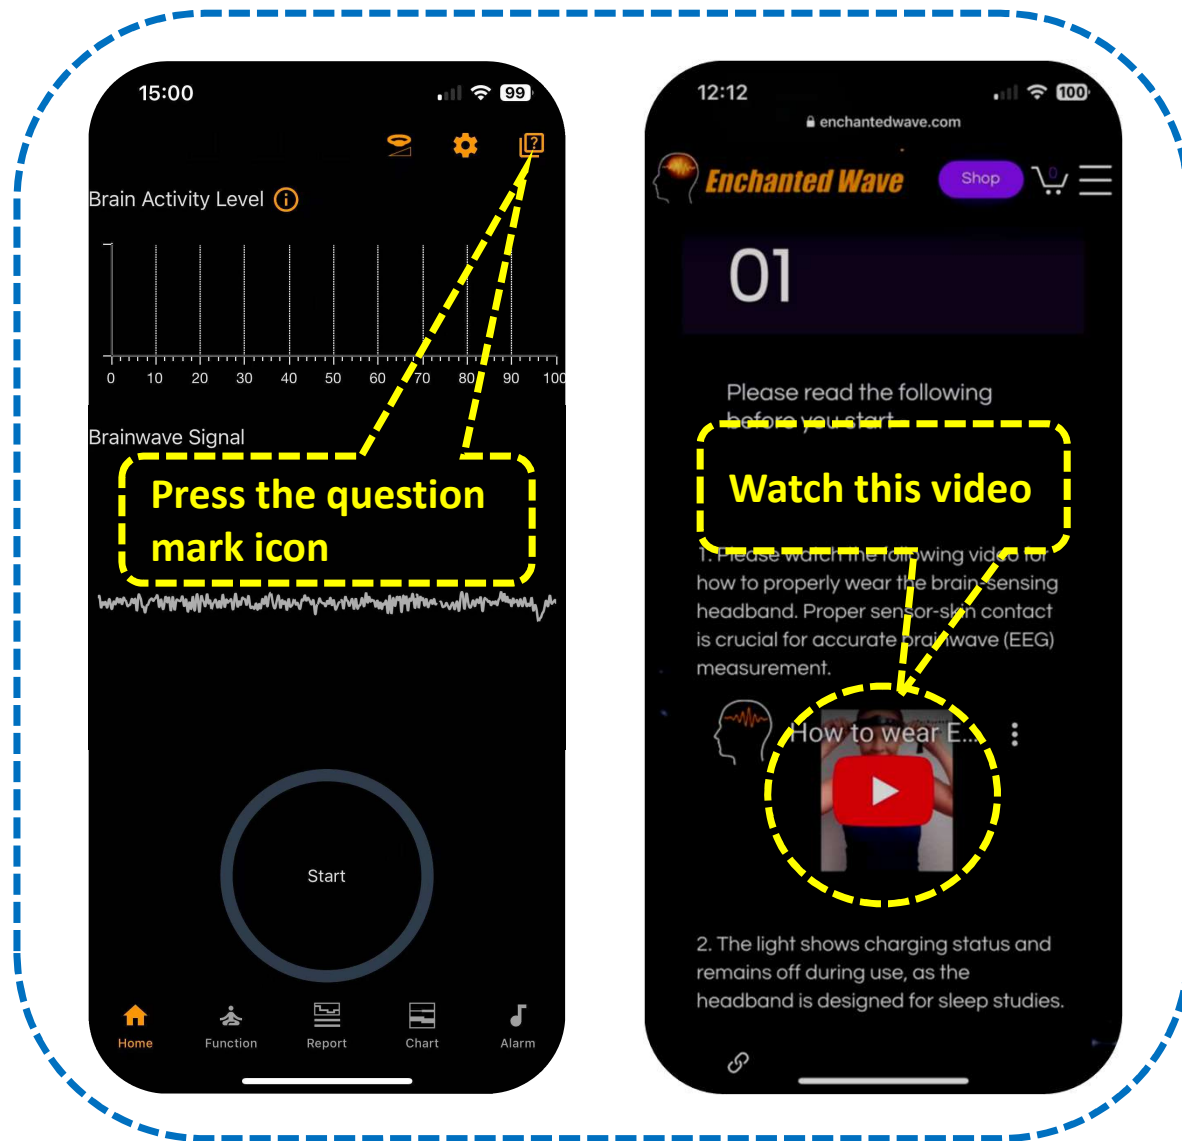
15:00

99

Brain Activity Level

0 10 20 30 40 50 60 70 80 90 100

Brainwave Signal

Press the question mark icon

Start

Home Function Report Chart Alarm

12:12

100

enchantedwave.com

Enchanted Wave

Shop

0

01

Please read the following before you start

Watch this video

1. Please watch the following video for how to properly wear the brain-sensing headband. Proper sensor-skin contact is crucial for accurate brainwave (EEG) measurement.

How to wear E...

2. The light shows charging status and remains off during use, as the headband is designed for sleep studies.